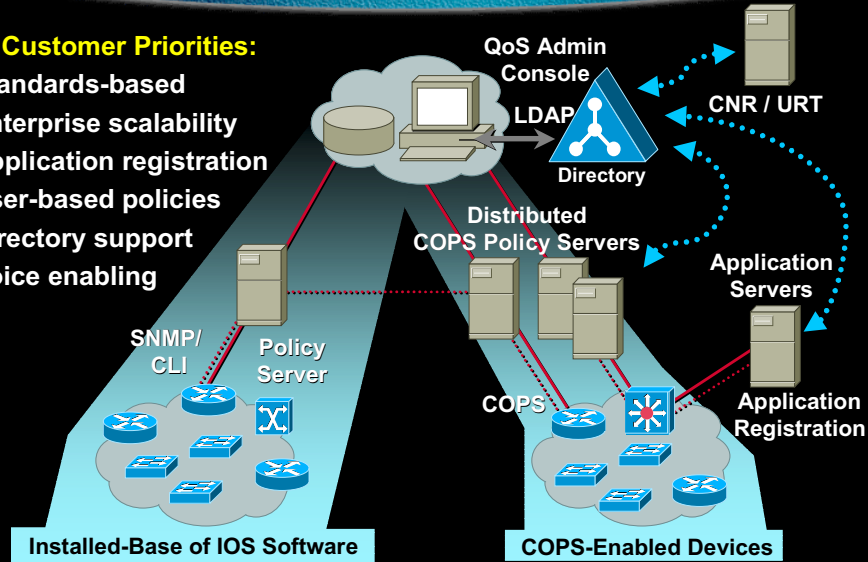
Customer Priorities:
andards-based
nterprise scalability
pplication registration
ser-based policies
rectory support
oice enabling

QoS Admin Console

LDAP

Directory

CNR / URT

Distributed COPS Policy Servers

Application Servers

SNMP/ CLI

Policy Server

COPS

Application Registration

Installed-Base of IOS Software

COPS-Enabled Devices